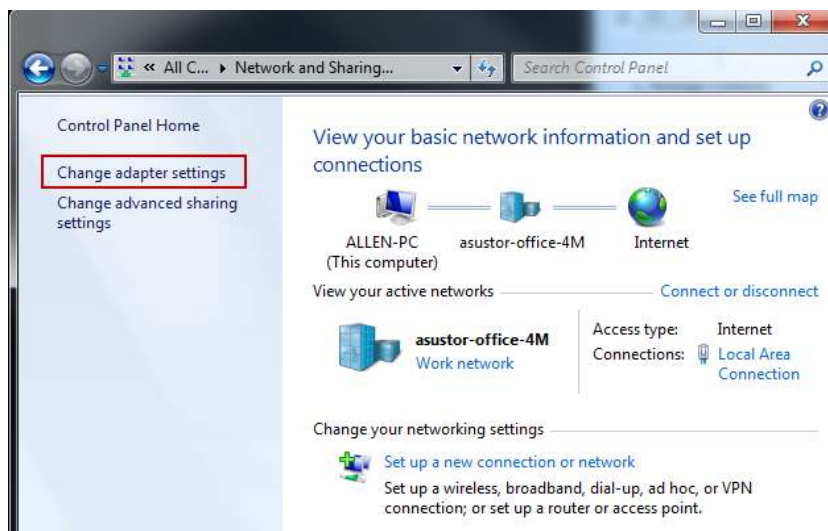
« All C... ▸ Network and Sharing...

Search Control Panel

Control Panel Home

Change adapter settings

Change advanced sharing settings

View your basic network information and set up connections

See full map

ALLEN-PC (This computer)

asustor-office-4M

Internet

View your active networks

Connect or disconnect

asustor-office-4M

Work network

Access type: Internet

Connections: Local Area Connection

Change your networking settings

Set up a new connection or network

Set up a wireless, broadband, dial-up, ad hoc, or VPN connection; or set up a router or access point.